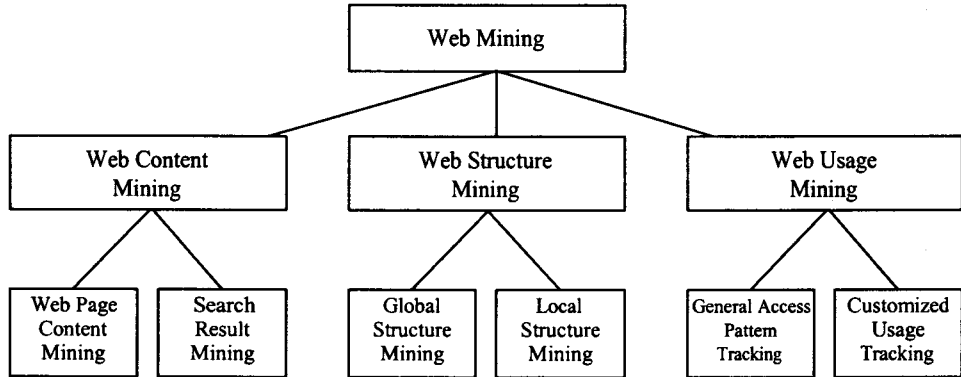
Web Mining

Web Content Mining

Web Structure Mining

Web Usage Mining

Web Page Content Mining

Search Result Mining

Global Structure Mining

Local Structure Mining

General Access Pattern Tracking

Customized Usage Tracking